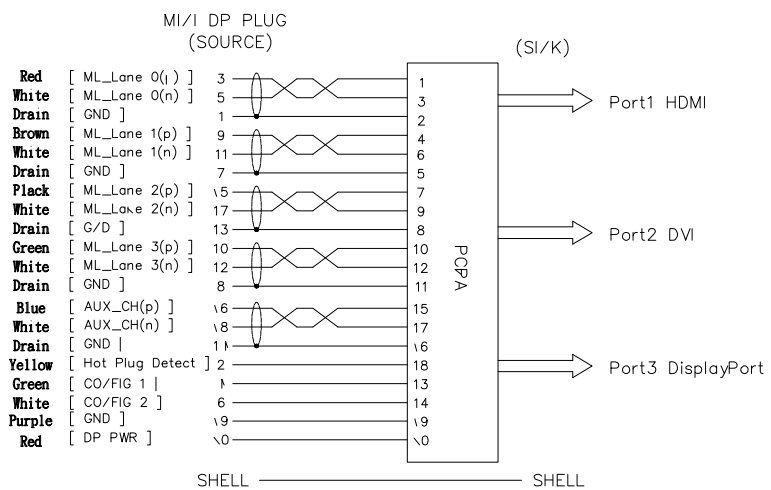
MI/I DP PLUG
(SOURCE)

(SI/K)

Red [ ML_Lane 0(|) ] 3 1
White [ ML_Lane 0(n) ] 5 3
Drain [ GND ] 1 2
Brown [ ML_Lane 1(p) ] 9 4
White [ ML_Lane 1(n) ] 11 6
Drain [ GND ] 7 5
Plack [ ML_Lane 2(p) ] \5 7
White [ ML_Lake 2(n) ] 17 9
Drain [ G/D ] 13 8
Green [ ML_Lane 3(p) ] 10 10
White [ ML_Lane 3(n) ] 12 12
Drain [ GND ] 8 11
Blue [ AUX_CH(p) ] \6 15
White [ AUX_CH(n) ] \8 17
Drain [ GND | 1\ \6
Yellow [ Hot Plug Detect ] 2 18
Green [ CO/FIG 1 | \ 13
White [ CO/FIG 2 ] 6 14
Purple [ GND ] \9 \9
Red [ DP PWR ] \0 \0

PCPA

Port1 HDMI

Port2 DVI

Port3 DisplayPort

SHELL SHELL